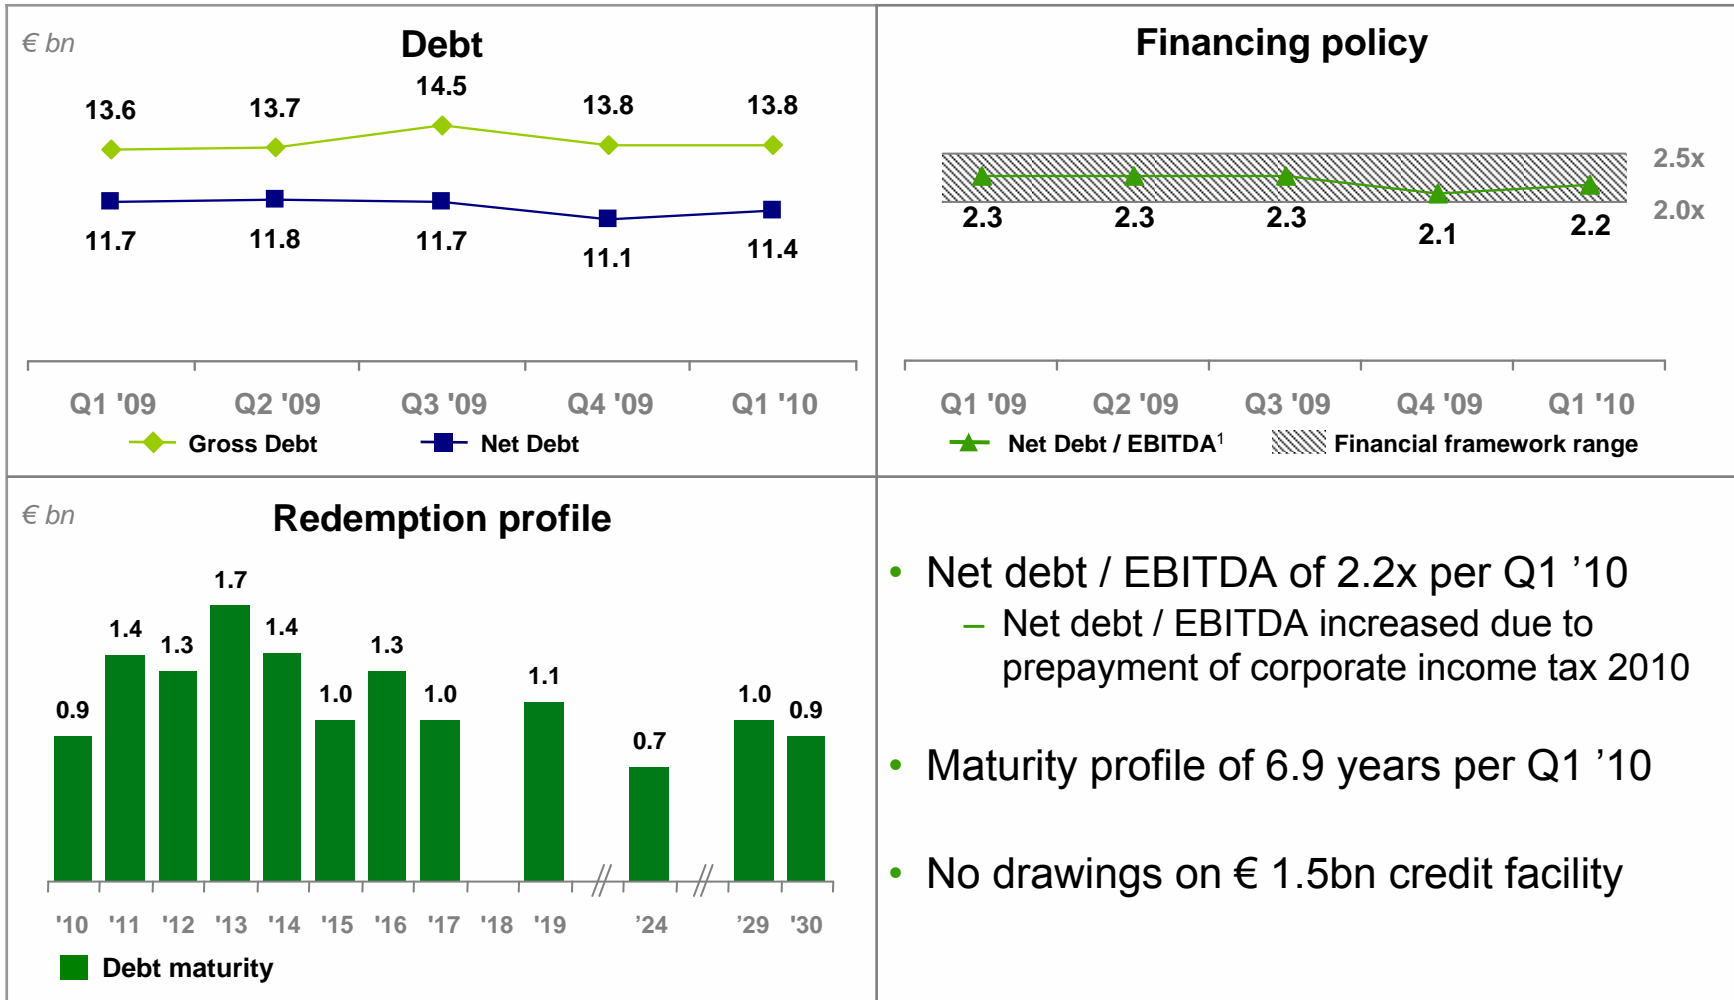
€ bn

Debt

13.6 13.7 14.5 13.8 13.8

11.7 11.8 11.7 11.1 11.4

Q1 '09 Q2 '09 Q3 '09 Q4 '09 Q1 '10

Gross Debt Net Debt

Financing policy

2.5x

2.0x

2.3 2.3 2.3 2.1 2.2

Q1 '09 Q2 '09 Q3 '09 Q4 '09 Q1 '10

Net Debt / EBITDA$^1$ Financial framework range

€ bn

Redemption profile

0.9 1.4 1.3 1.7 1.4 1.0 1.3 1.0 1.1 0.7 1.0 0.9

'10 '11 '12 '13 '14 '15 '16 '17 '18 '19 '24 '29 '30

Debt maturity

• Net debt / EBITDA of 2.2x per Q1 '10
– Net debt / EBITDA increased due to prepayment of corporate income tax 2010

• Maturity profile of 6.9 years per Q1 '10

• No drawings on € 1.5bn credit facility